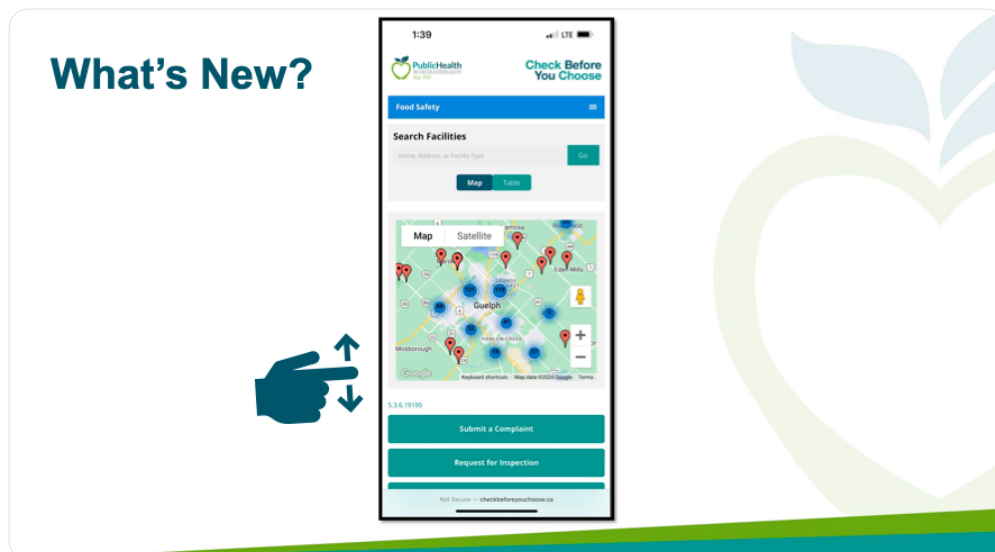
What's New?

1:39

LTE

PublicHealth

Check Before You Choose

Food Safety

Search Facilities

Name, Address, or Facility Type

Go

Map

Table

Map

Satellite

Guelph

Moxborough

Eden Mills

Google

Keyboard shortcuts

Map data ©2024 Google

Terms

5.3.6.19195

Submit a Complaint

Request for Inspection

Not Secure — checkbeforeyouchoose.ca